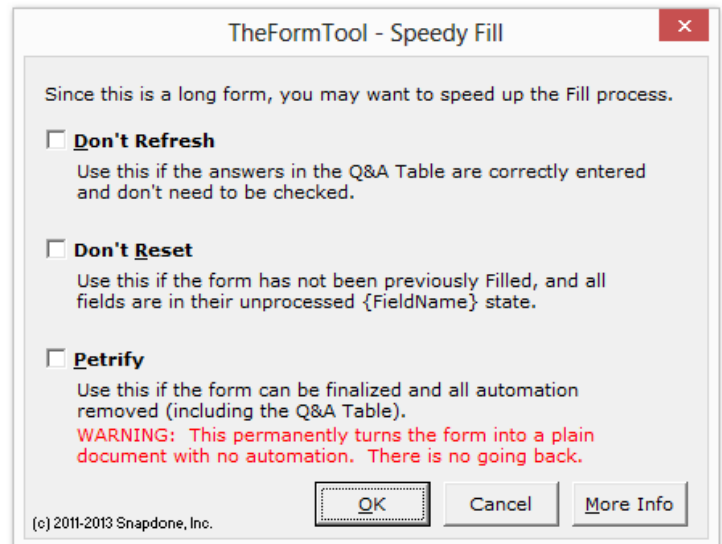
TheFormTool - Speedy Fill

Since this is a long form, you may want to speed up the Fill process.

Don't Refresh

Use this if the answers in the Q&A Table are correctly entered and don't need to be checked.

Don't Reset

Use this if the form has not been previously Filled, and all fields are in their unprocessed {FieldName} state.

Petrify

Use this if the form can be finalized and all automation removed (including the Q&A Table).
WARNING: This permanently turns the form into a plain document with no automation. There is no going back.

OK

Cancel

More Info

(c) 2011-2013 Snapdone, Inc.